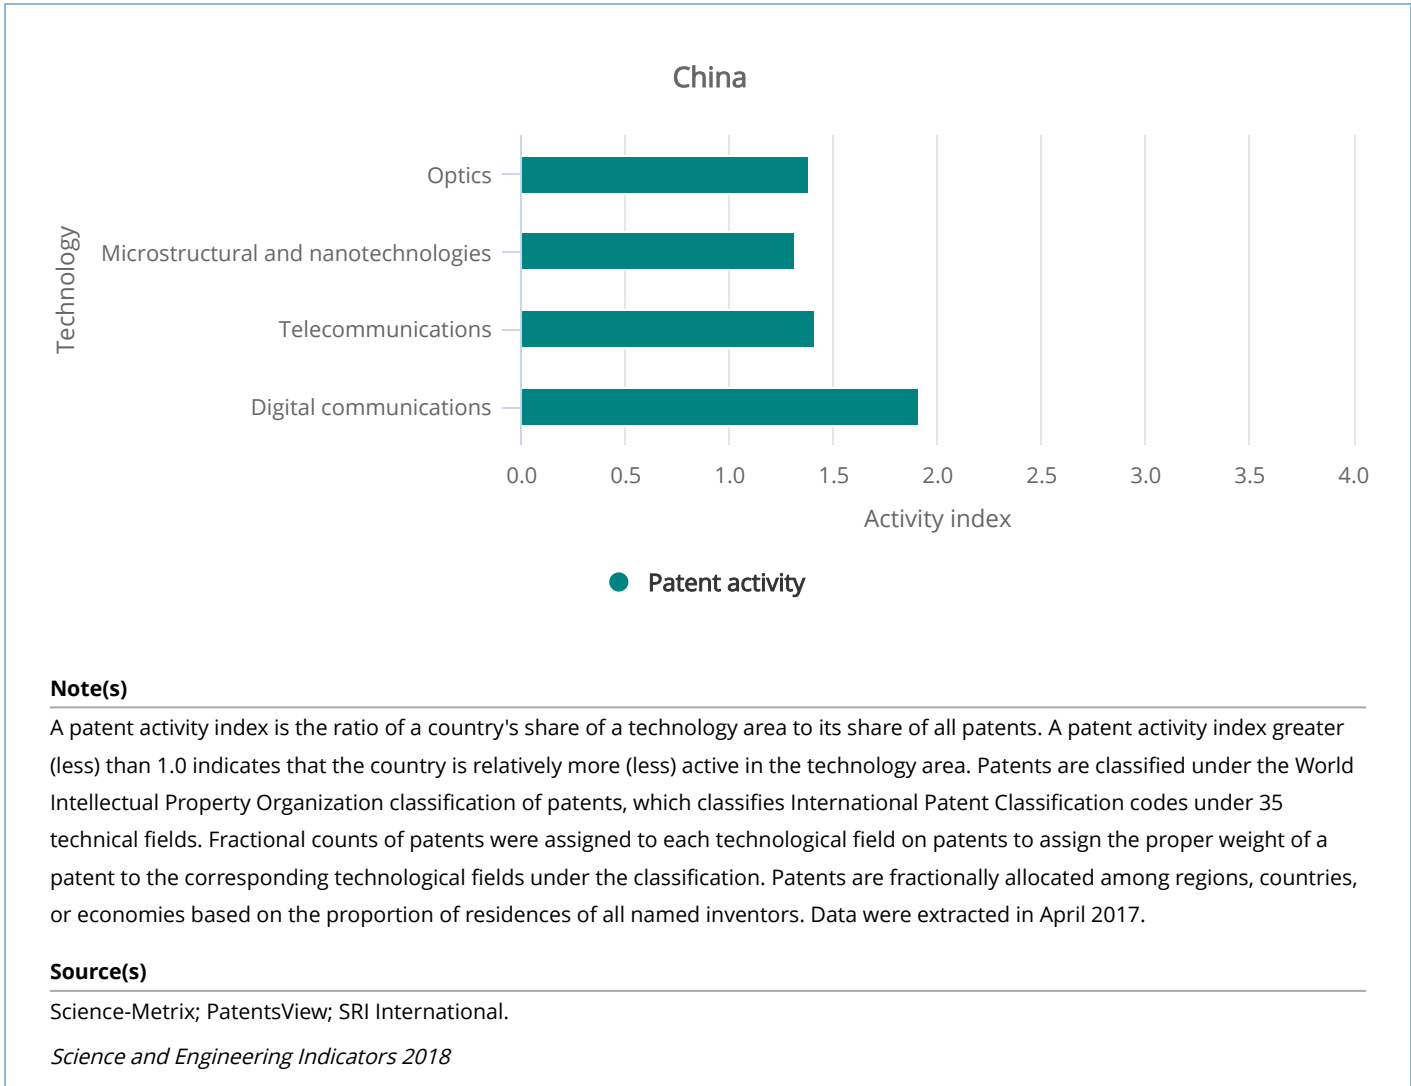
China

Technology

Optics

Microstructural and nanotechnologies

Telecommunications

Digital communications

0.0 0.5 1.0 1.5 2.0 2.5 3.0 3.5 4.0

Activity index

Patent activity

Note(s)

A patent activity index is the ratio of a country's share of a technology area to its share of all patents. A patent activity index greater (less) than 1.0 indicates that the country is relatively more (less) active in the technology area. Patents are classified under the World Intellectual Property Organization classification of patents, which classifies International Patent Classification codes under 35 technical fields. Fractional counts of patents were assigned to each technological field on patents to assign the proper weight of a patent to the corresponding technological fields under the classification. Patents are fractionally allocated among regions, countries, or economies based on the proportion of residences of all named inventors. Data were extracted in April 2017.

Source(s)

Science-Metrix; PatentsView; SRI International.

Science and Engineering Indicators 2018